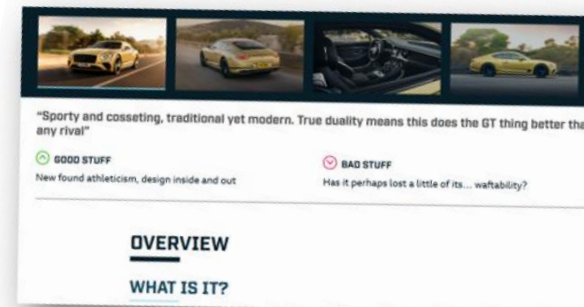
"Sporty and cosseting, traditional yet modern. True duality means this does the GT thing better tha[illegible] any rival"

GOOD STUFF

New found athleticism, design inside and out

BAD STUFF

Has it perhaps lost a little of its... waftability?

OVERVIEW

WHAT IS IT?